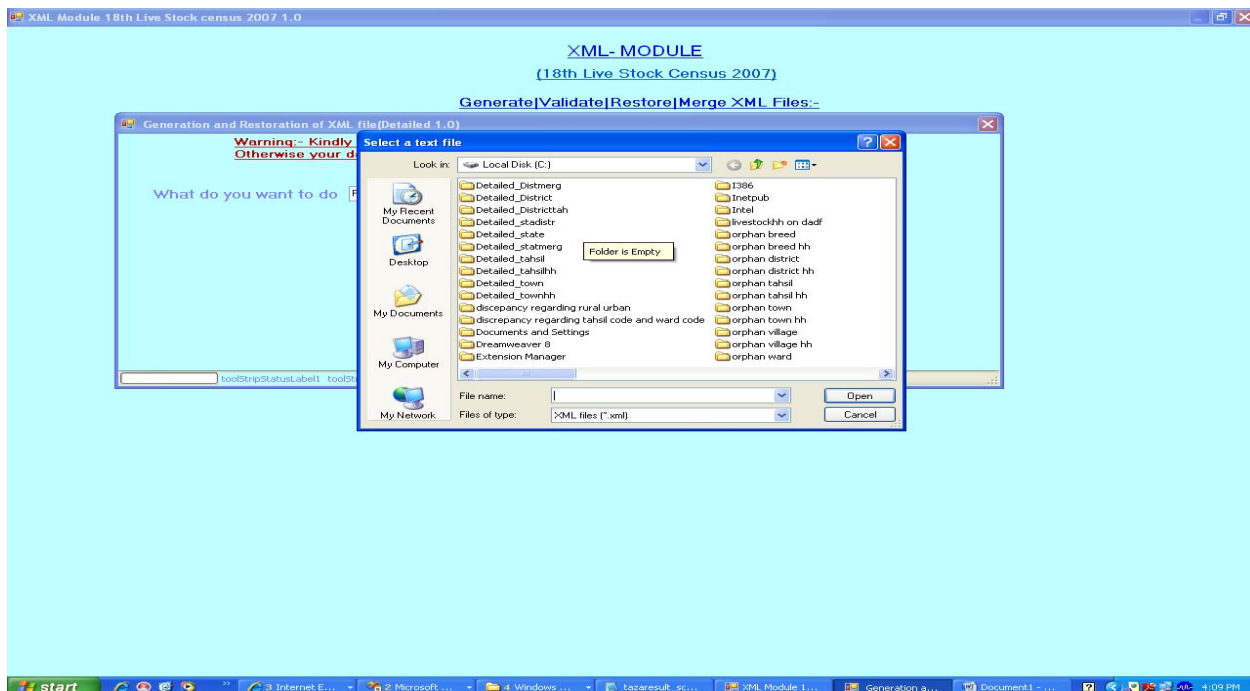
XML Module 18th Live Stock census 2007 1.0

XML- MODULE

(18th Live Stock Census 2007)

Generate|Validate|Restore|Merge XML Files:-

Generation and Restoration of XML file(Detailed 1.0)

Warning:- Kindly
Otherwise your d

What do you want to do

toolStripStatusLabel1 toolSt

Select a text file

Look in: Local Disk (C:)

My Recent Documents
Desktop
My Documents
My Computer
My Network

Detailed_Distmerg
Detailed_District
Detailed_Districttah
Detailed_stadistr
Detailed_state
Detailed_statmerg
Detailed_tahsil
Detailed_tahsilhh
Detailed_town
Detailed_townhh
discepancy regarding rural urban
discrepancy regarding tahsil code and ward code
Documents and Settings
Dreamweaver 8
Extension Manager

Folder is Empty

I386
Inetpub
Intel
livestockhh on dadf
orphan breed
orphan breed hh
orphan district
orphan district hh
orphan tahsil
orphan tahsil hh
orphan town
orphan town hh
orphan village
orphan village hh
orphan ward

File name:
Files of type: XML files (*.xml)

Open
Cancel

start
3 Internet E...
2 Microsoft ...
4 Windows ...
tazaresult .sc...
XML Module 1...
Generation a...
Document1 - ...
4:09 PM